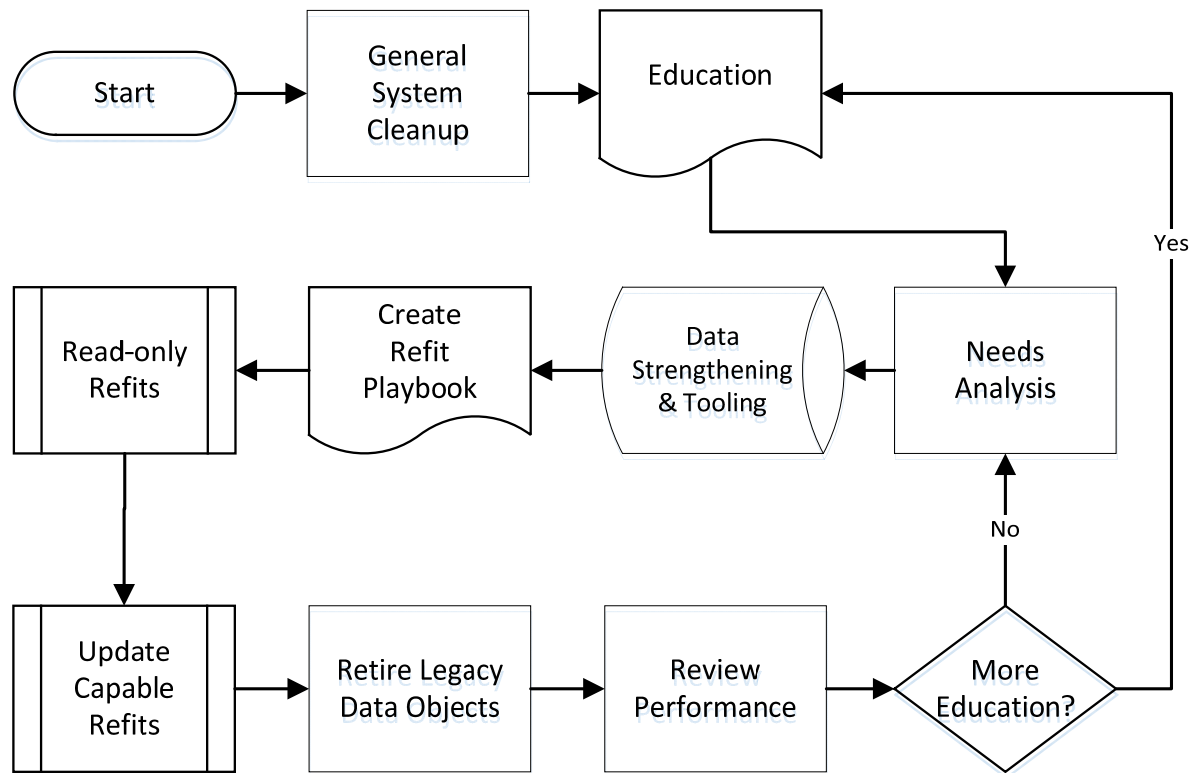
Start

General System Cleanup

Education

Yes

Needs Analysis

Data Strengthening & Tooling

Create Refit Playbook

Read-only Refits

Update Capable Refits

Retire Legacy Data Objects

Review Performance

More Education?

No